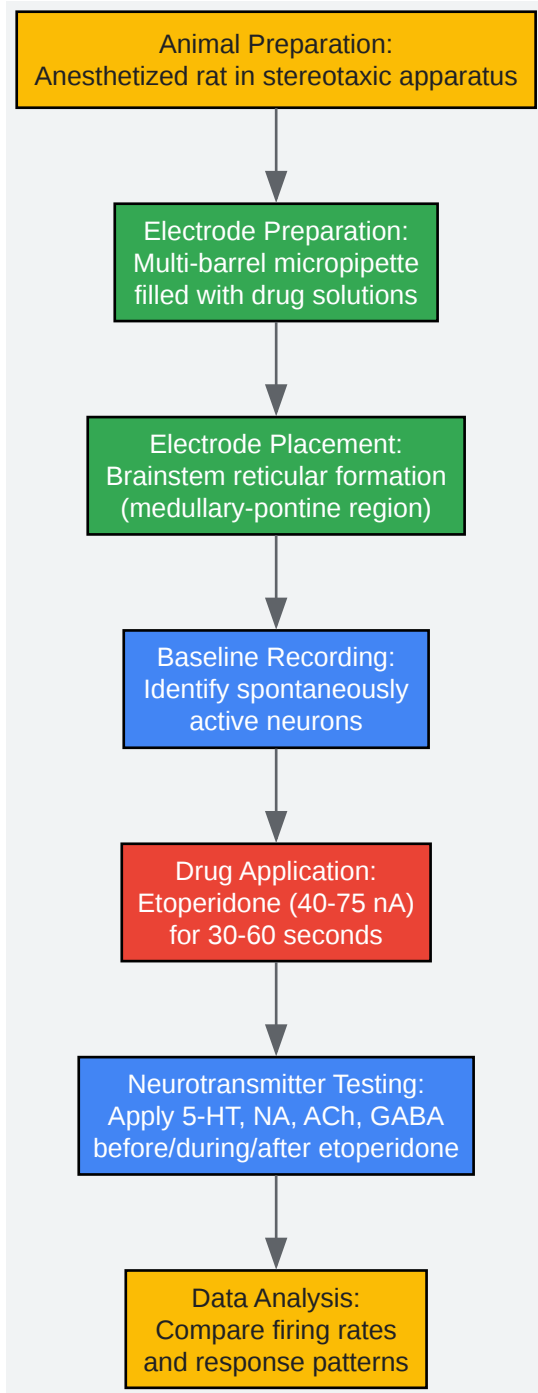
Animal Preparation:
Anesthetized rat in stereotaxic apparatus

Electrode Preparation:
Multi-barrel micropipette filled with drug solutions

Electrode Placement:
Brainstem reticular formation (medullary-pontine region)

Baseline Recording:
Identify spontaneously active neurons

Drug Application:
Etoperidone (40-75 nA) for 30-60 seconds

Neurotransmitter Testing:
Apply 5-HT, NA, ACh, GABA before/during/after etoperidone

Data Analysis:
Compare firing rates and response patterns